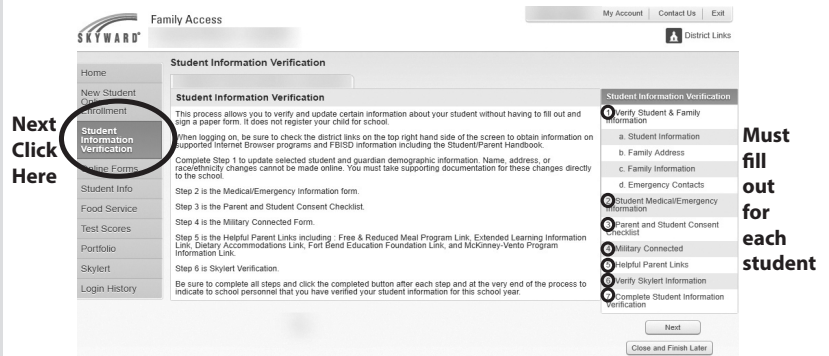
SKYWARD

Family Access

My Account | Contact Us | Exit

District Links

Student Information Verification

Home

New Student Online Enrollment

Student Information Verification

Online Forms

Student Info

Food Service

Test Scores

Portfolio

Skylert

Login History

Next Click Here

Student Information Verification

This process allows you to verify and update certain information about your student without having to fill out and sign a paper form. It does not register your child for school.

When logging on, be sure to check the district links on the top right hand side of the screen to obtain information on supported Internet Browser programs and FBISD information including the Student/Parent Handbook.

Complete Step 1 to update selected student and guardian demographic information. Name, address, or race/ethnicity changes cannot be made online. You must take supporting documentation for these changes directly to the school.

Step 2 is the Medical/Emergency Information form.

Step 3 is the Parent and Student Consent Checklist.

Step 4 is the Military Connected Form.

Step 5 is the Helpful Parent Links including : Free & Reduced Meal Program Link, Extended Learning Information Link, Dietary Accommodations Link, Fort Bend Education Foundation Link, and McKinney-Vento Program Information Link.

Step 6 is Skylert Verification.

Be sure to complete all steps and click the completed button after each step and at the very end of the process to indicate to school personnel that you have verified your student information for this school year.

Student Information Verification

1 Verify Student & Family Information

a. Student Information

b. Family Address

c. Family Information

d. Emergency Contacts

2 Student Medical/Emergency Information

3 Parent and Student Consent Checklist

4 Military Connected

5 Helpful Parent Links

6 Verify Skylert Information

7 Complete Student Information Verification

Next

Close and Finish Later

Must fill out for each student